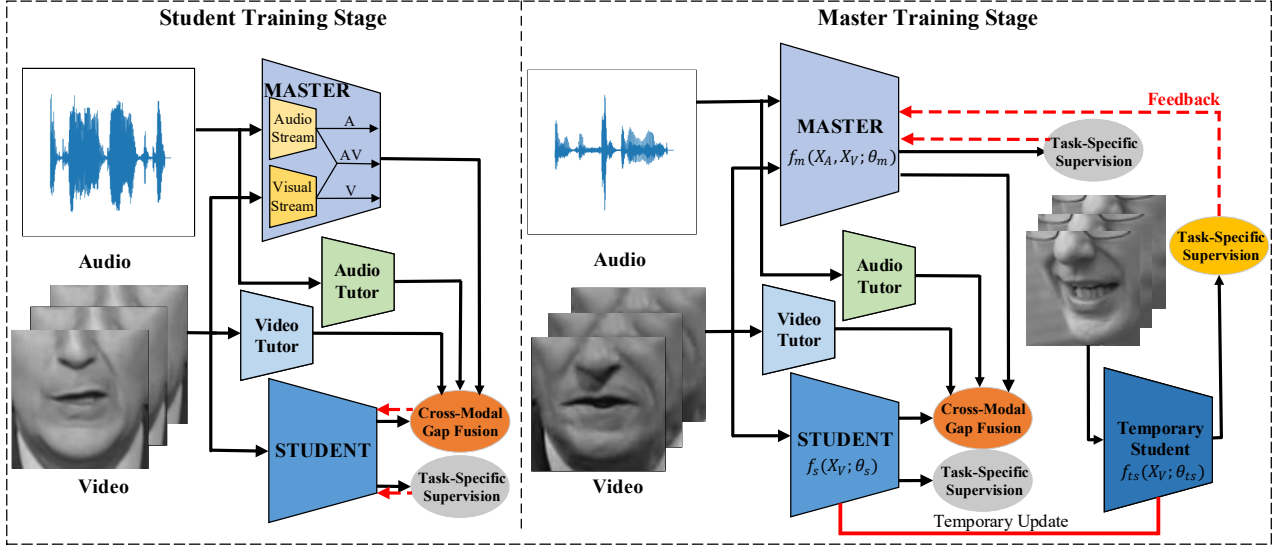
Student Training Stage

MASTER

Audio Stream

Visual Stream

A

AV

V

Audio

Audio Tutor

Video Tutor

STUDENT

Cross-Modal Gap Fusion

Task-Specific Supervision

Video

Master Training Stage

Feedback

MASTER

$f_m(X_A, X_V; \theta_m)$

Task-Specific Supervision

Audio

Audio Tutor

Video Tutor

Task-Specific Supervision

STUDENT

$f_s(X_V; \theta_s)$

Cross-Modal Gap Fusion

Task-Specific Supervision

Temporary Student

$f_{ts}(X_V; \theta_{ts})$

Video

Temporary Update